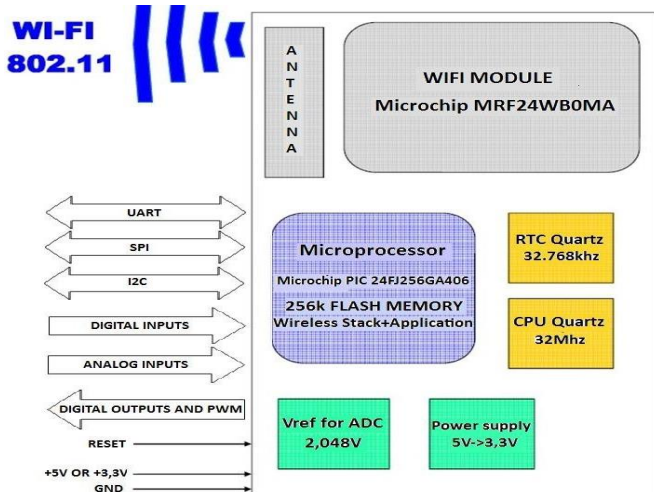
WI-FI
802.11

ANTENNA

WIFI MODULE
Microchip MRF24WB0MA

UART

SPI

I2C

DIGITAL INPUTS

ANALOG INPUTS

DIGITAL OUTPUTS AND PWM

RESET

+5V OR +3,3V

GND

Microprocessor
Microchip PIC 24FJ256GA406
256k FLASH MEMORY
Wireless Stack+Application

RTC Quartz
32.768khz

CPU Quartz
32Mhz

Vref for ADC
2,048V

Power supply
5V->3,3V